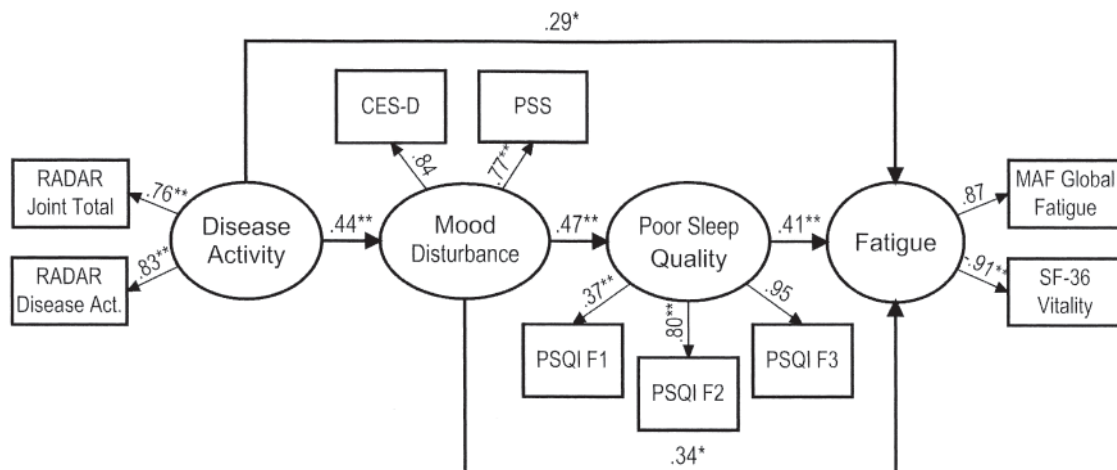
.29*

CES-D

PSS

RADAR Joint Total

.76**

Disease Activity

.84

.77**

RADAR Disease Act.

.83**

.44**

Mood Disturbance

.47**

Poor Sleep Quality

.41**

Fatigue

.87

MAF Global Fatigue

-.91**

SF-36 Vitality

.37**

.80**

.95

PSQI F1

PSQI F2

PSQI F3

.34*